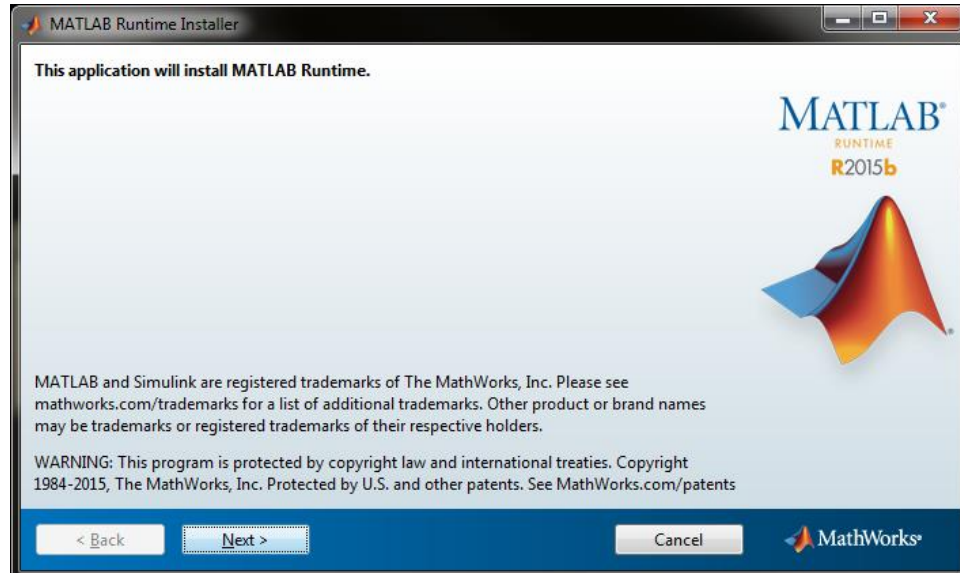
MATLAB Runtime Installer

This application will install MATLAB Runtime.

MATLAB®
RUNTIME
R2015b

MATLAB and Simulink are registered trademarks of The MathWorks, Inc. Please see mathworks.com/trademarks for a list of additional trademarks. Other product or brand names may be trademarks or registered trademarks of their respective holders.

WARNING: This program is protected by copyright law and international treaties. Copyright 1984-2015, The MathWorks, Inc. Protected by U.S. and other patents. See MathWorks.com/patents

< Back

Next >

Cancel

MathWorks®